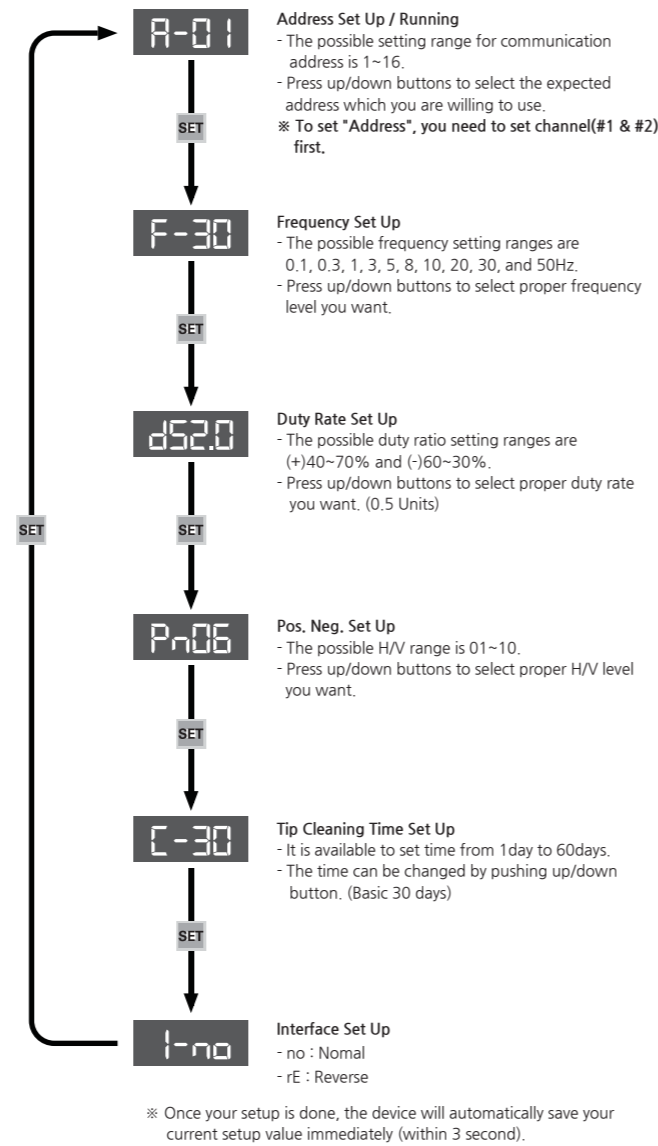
A-01

SET

F-30

SET

d52.0

SET

Pn06

SET

C-30

SET

I-no

SET

Address Set Up / Running
- The possible setting range for communication address is 1~16.
- Press up/down buttons to select the expected address which you are willing to use.
※ To set "Address", you need to set channel(#1 & #2) first.

Frequency Set Up
- The possible frequency setting ranges are 0.1, 0.3, 1, 3, 5, 8, 10, 20, 30, and 50Hz.
- Press up/down buttons to select proper frequency level you want.

Duty Rate Set Up
- The possible duty ratio setting ranges are (+)40~70% and (-)60~30%.
- Press up/down buttons to select proper duty rate you want. (0.5 Units)

Pos. Neg. Set Up
- The possible H/V range is 01~10.
- Press up/down buttons to select proper H/V level you want.

Tip Cleaning Time Set Up
- It is available to set time from 1day to 60days.
- The time can be changed by pushing up/down button. (Basic 30 days)

Interface Set Up
- no : Nomal
- rE : Reverse

※ Once your setup is done, the device will automatically save your current setup value immediately (within 3 second).